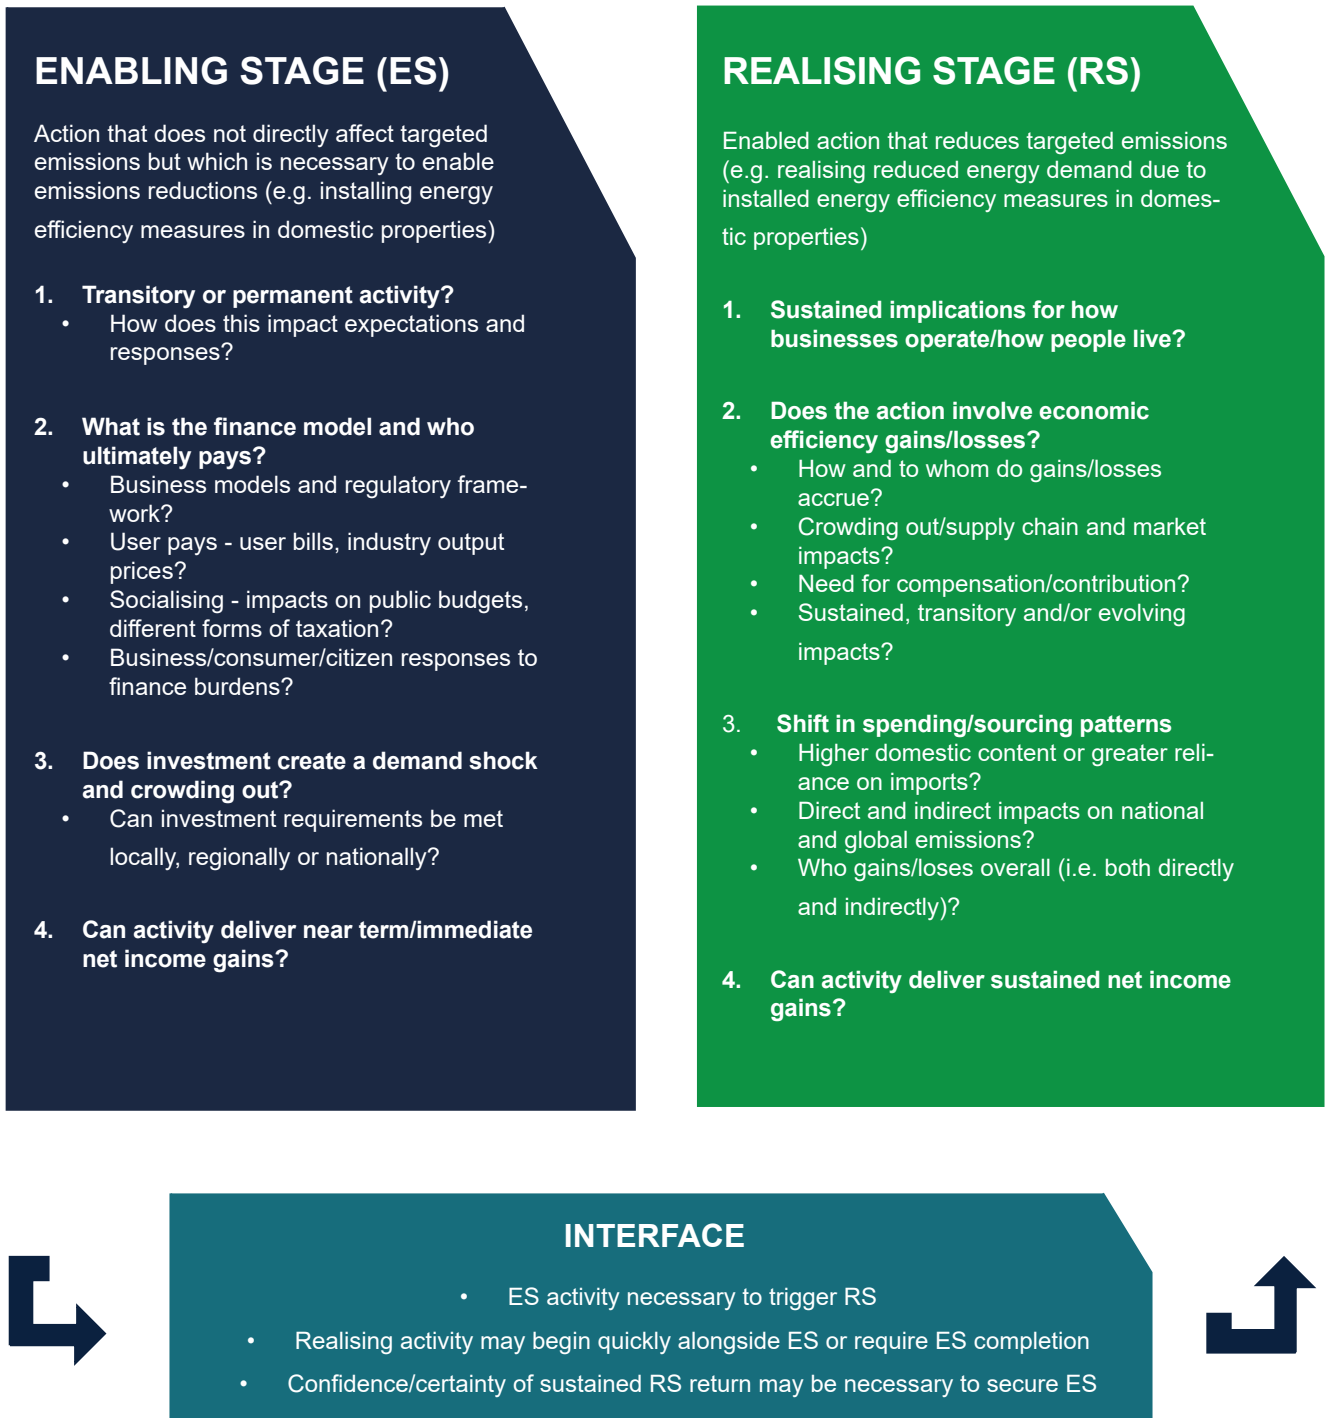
ENABLING STAGE (ES)

Action that does not directly affect targeted emissions but which is necessary to enable emissions reductions (e.g. installing energy efficiency measures in domestic properties)

1. Transitory or permanent activity?
• How does this impact expectations and responses?

2. What is the finance model and who ultimately pays?
• Business models and regulatory framework?
• User pays - user bills, industry output prices?
• Socialising - impacts on public budgets, different forms of taxation?
• Business/consumer/citizen responses to finance burdens?

3. Does investment create a demand shock and crowding out?
• Can investment requirements be met locally, regionally or nationally?

4. Can activity deliver near term/immediate net income gains?

REALISING STAGE (RS)

Enabled action that reduces targeted emissions (e.g. realising reduced energy demand due to installed energy efficiency measures in domestic properties)

1. Sustained implications for how businesses operate/how people live?

2. Does the action involve economic efficiency gains/losses?
• How and to whom do gains/losses accrue?
• Crowding out/supply chain and market impacts?
• Need for compensation/contribution?
• Sustained, transitory and/or evolving impacts?

3. Shift in spending/sourcing patterns
• Higher domestic content or greater reliance on imports?
• Direct and indirect impacts on national and global emissions?
• Who gains/loses overall (i.e. both directly and indirectly)?

4. Can activity deliver sustained net income gains?

INTERFACE

• ES activity necessary to trigger RS
• Realising activity may begin quickly alongside ES or require ES completion
• Confidence/certainty of sustained RS return may be necessary to secure ES